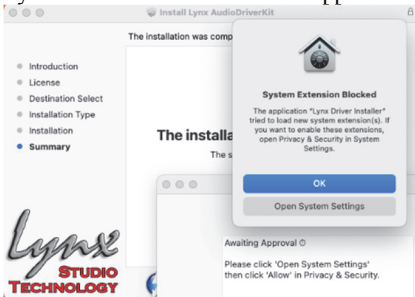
Install Lynx AudioDriverKit

The installation was comp

Introduction
License
Destination Select
Installation Type
Installation
Summary

The installa

The s

System Extension Blocked

The application "Lynx Driver Installer" tried to load new system extension(s). If you want to enable these extensions, open Privacy & Security in System Settings.

OK

Open System Settings

Lynx
Studio
Technology

Awaiting Approval

Please click 'Open System Settings' then click 'Allow' in Privacy & Security.